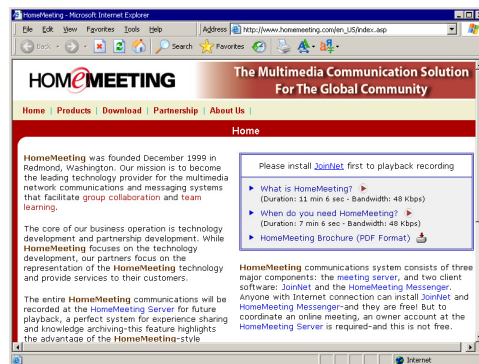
HomeMeeting - Microsoft Internet Explorer

File Edit View Favorites Tools Help

Address http://www.homemeeting.com/en_US/index.asp

Back Search Favorites

HOMEMEETING

The Multimedia Communication Solution For The Global Community

Home | Products | Download | Partnership | About Us |

Home

HomeMeeting was founded December 1999 in Redmond, Washington. Our mission is to become the leading technology provider for the multimedia network communications and messaging systems that facilitate group collaboration and team learning.

The core of our business operation is technology development and partnership development. While HomeMeeting focuses on the technology development, our partners focus on the representation of the HomeMeeting technology and provide services to their customers.

The entire HomeMeeting communications will be recorded at the HomeMeeting Server for future playback, a perfect system for experience sharing and knowledge archiving-this feature highlights the advantage of the HomeMeeting-style

Please install JoinNet first to playback recording

What is HomeMeeting?
(Duration: 11 min 6 sec - Bandwidth: 48 Kbps)

When do you need HomeMeeting?
(Duration: 7 min 6 sec - Bandwidth: 48 Kbps)

HomeMeeting Brochure (PDF Format)

HomeMeeting communications system consists of three major components: the meeting server, and two client software: JoinNet and the HomeMeeting Messenger. Anyone with Internet connection can install JoinNet and HomeMeeting Messenger-and they are free! But to coordinate an online meeting, an owner account at the HomeMeeting Server is required-and this is not free.

Internet